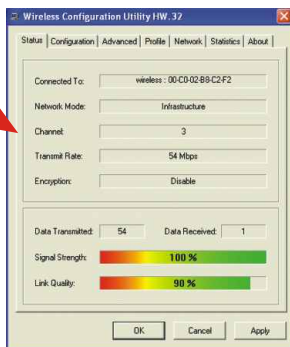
Wireless Configuration Utility HW.32

Status | Configuration | Advanced | Profile | Network | Statistics | About

Connected To: wireless : 00-C0-02-B8-C2-F2

Network Mode: Infrastructure

Channel 3

Transmit Rate: 54 Mbps

Encryption: Disable

Data Transmitted: 54 Data Received: 1

Signal Strength: 100 %

Link Quality: 90 %

OK Cancel Apply